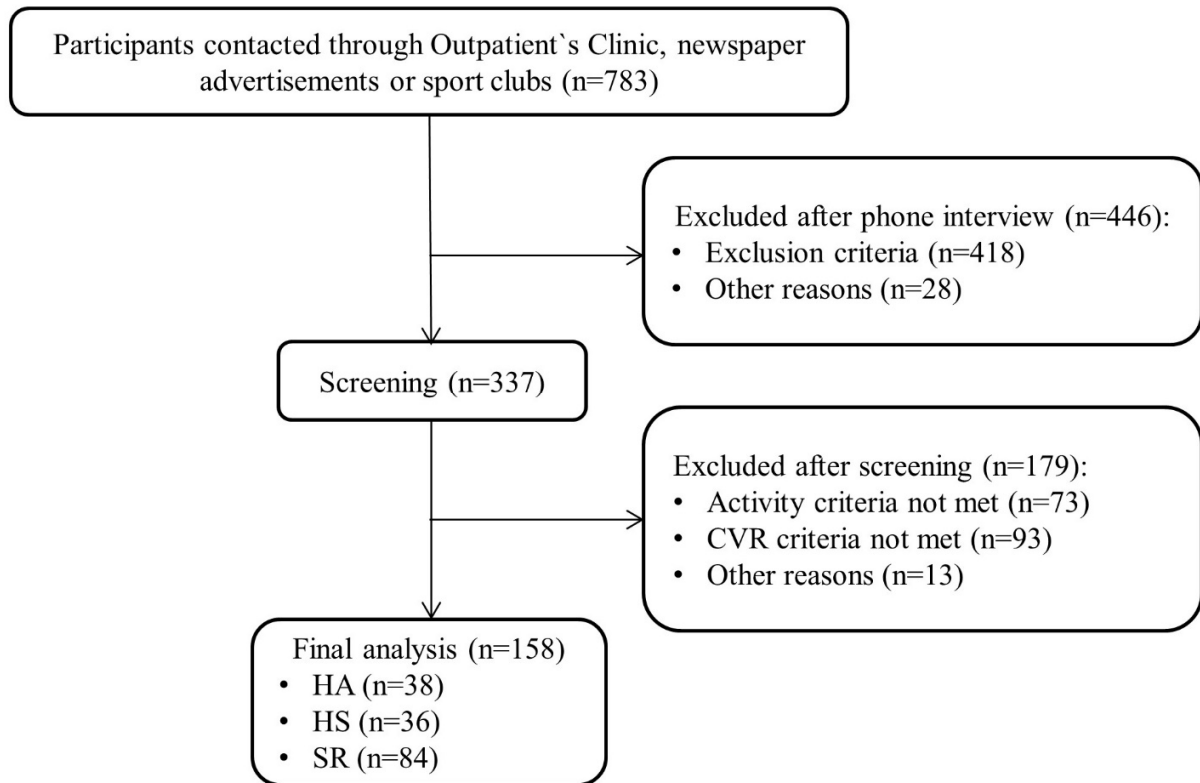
Participants contacted through Outpatient`s Clinic, newspaper advertisements or sport clubs (n=783)

Excluded after phone interview (n=446):
- Exclusion criteria (n=418)
- Other reasons (n=28)

Screening (n=337)

Excluded after screening (n=179):
- Activity criteria not met (n=73)
- CVR criteria not met (n=93)
- Other reasons (n=13)

Final analysis (n=158)
- HA (n=38)
- HS (n=36)
- SR (n=84)